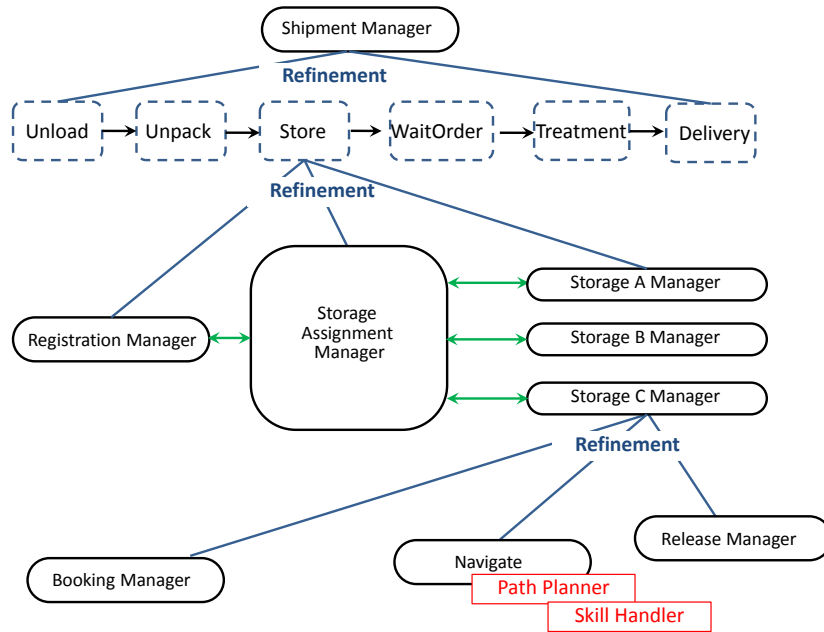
Shipment Manager

Refinement

Unload

Unpack

Store

WaitOrder

Treatment

Delivery

Refinement

Storage Assignment Manager

Storage A Manager

Storage B Manager

Storage C Manager

Registration Manager

Refinement

Booking Manager

Navigate

Release Manager

Path Planner

Skill Handler